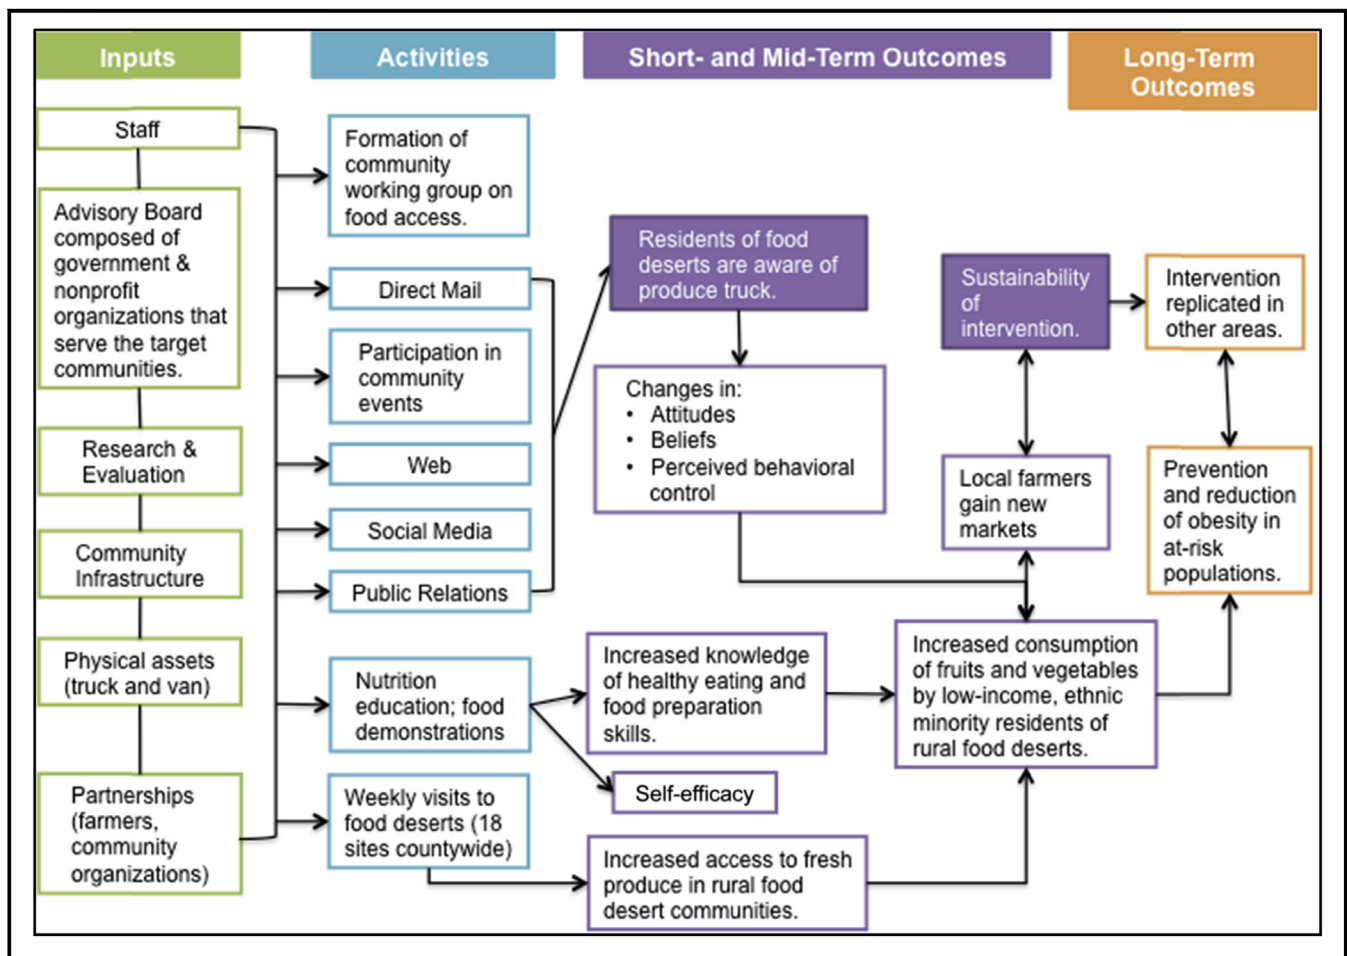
Inputs

Activities

Short- and Mid-Term Outcomes

Long-Term Outcomes

Staff

Advisory Board composed of government & nonprofit organizations that serve the target communities.

Research & Evaluation

Community Infrastructure

Physical assets (truck and van)

Partnerships (farmers, community organizations)

Formation of community working group on food access.

Direct Mail

Participation in community events

Web

Social Media

Public Relations

Nutrition education; food demonstrations

Weekly visits to food deserts (18 sites countywide)

Residents of food deserts are aware of produce truck.

Changes in:
• Attitudes
• Beliefs
• Perceived behavioral control

Increased knowledge of healthy eating and food preparation skills.

Self-efficacy

Increased access to fresh produce in rural food desert communities.

Sustainability of intervention.

Local farmers gain new markets

Increased consumption of fruits and vegetables by low-income, ethnic minority residents of rural food deserts.

Intervention replicated in other areas.

Prevention and reduction of obesity in at-risk populations.